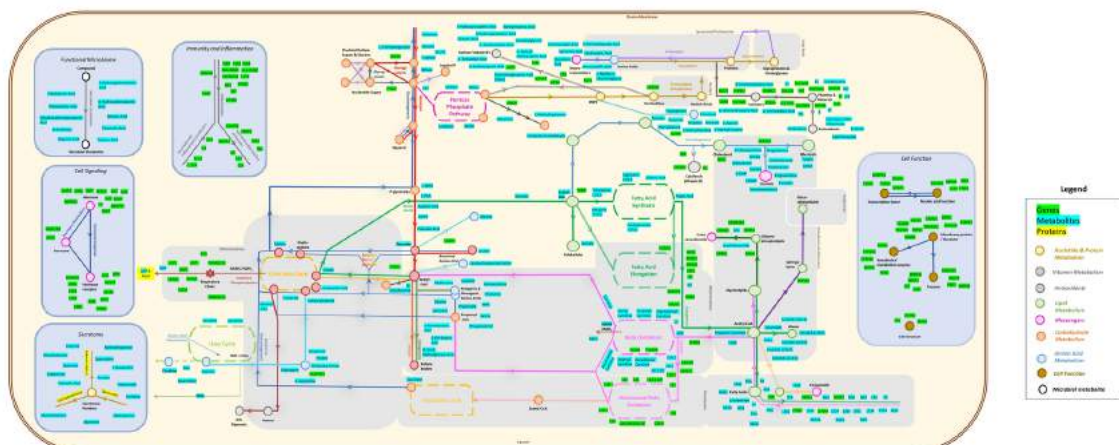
Functional Microbiome

Immunity and Inflammation

Cell Signaling

Secretome

Cell Function

Pentose Phosphate Pathway

Fatty Acid Synthesis

Fatty Acid Elongation

Urea Cycle

Legend

Genes

Metabolites

Proteins

Arachidonic & Purines Metabolism

Vitamin Metabolism

Amino Acids

Lipid Metabolism

Phospholipids

Carbohydrate Metabolism

Amino Acid Metabolism

ECP Function

Microbial metabolite